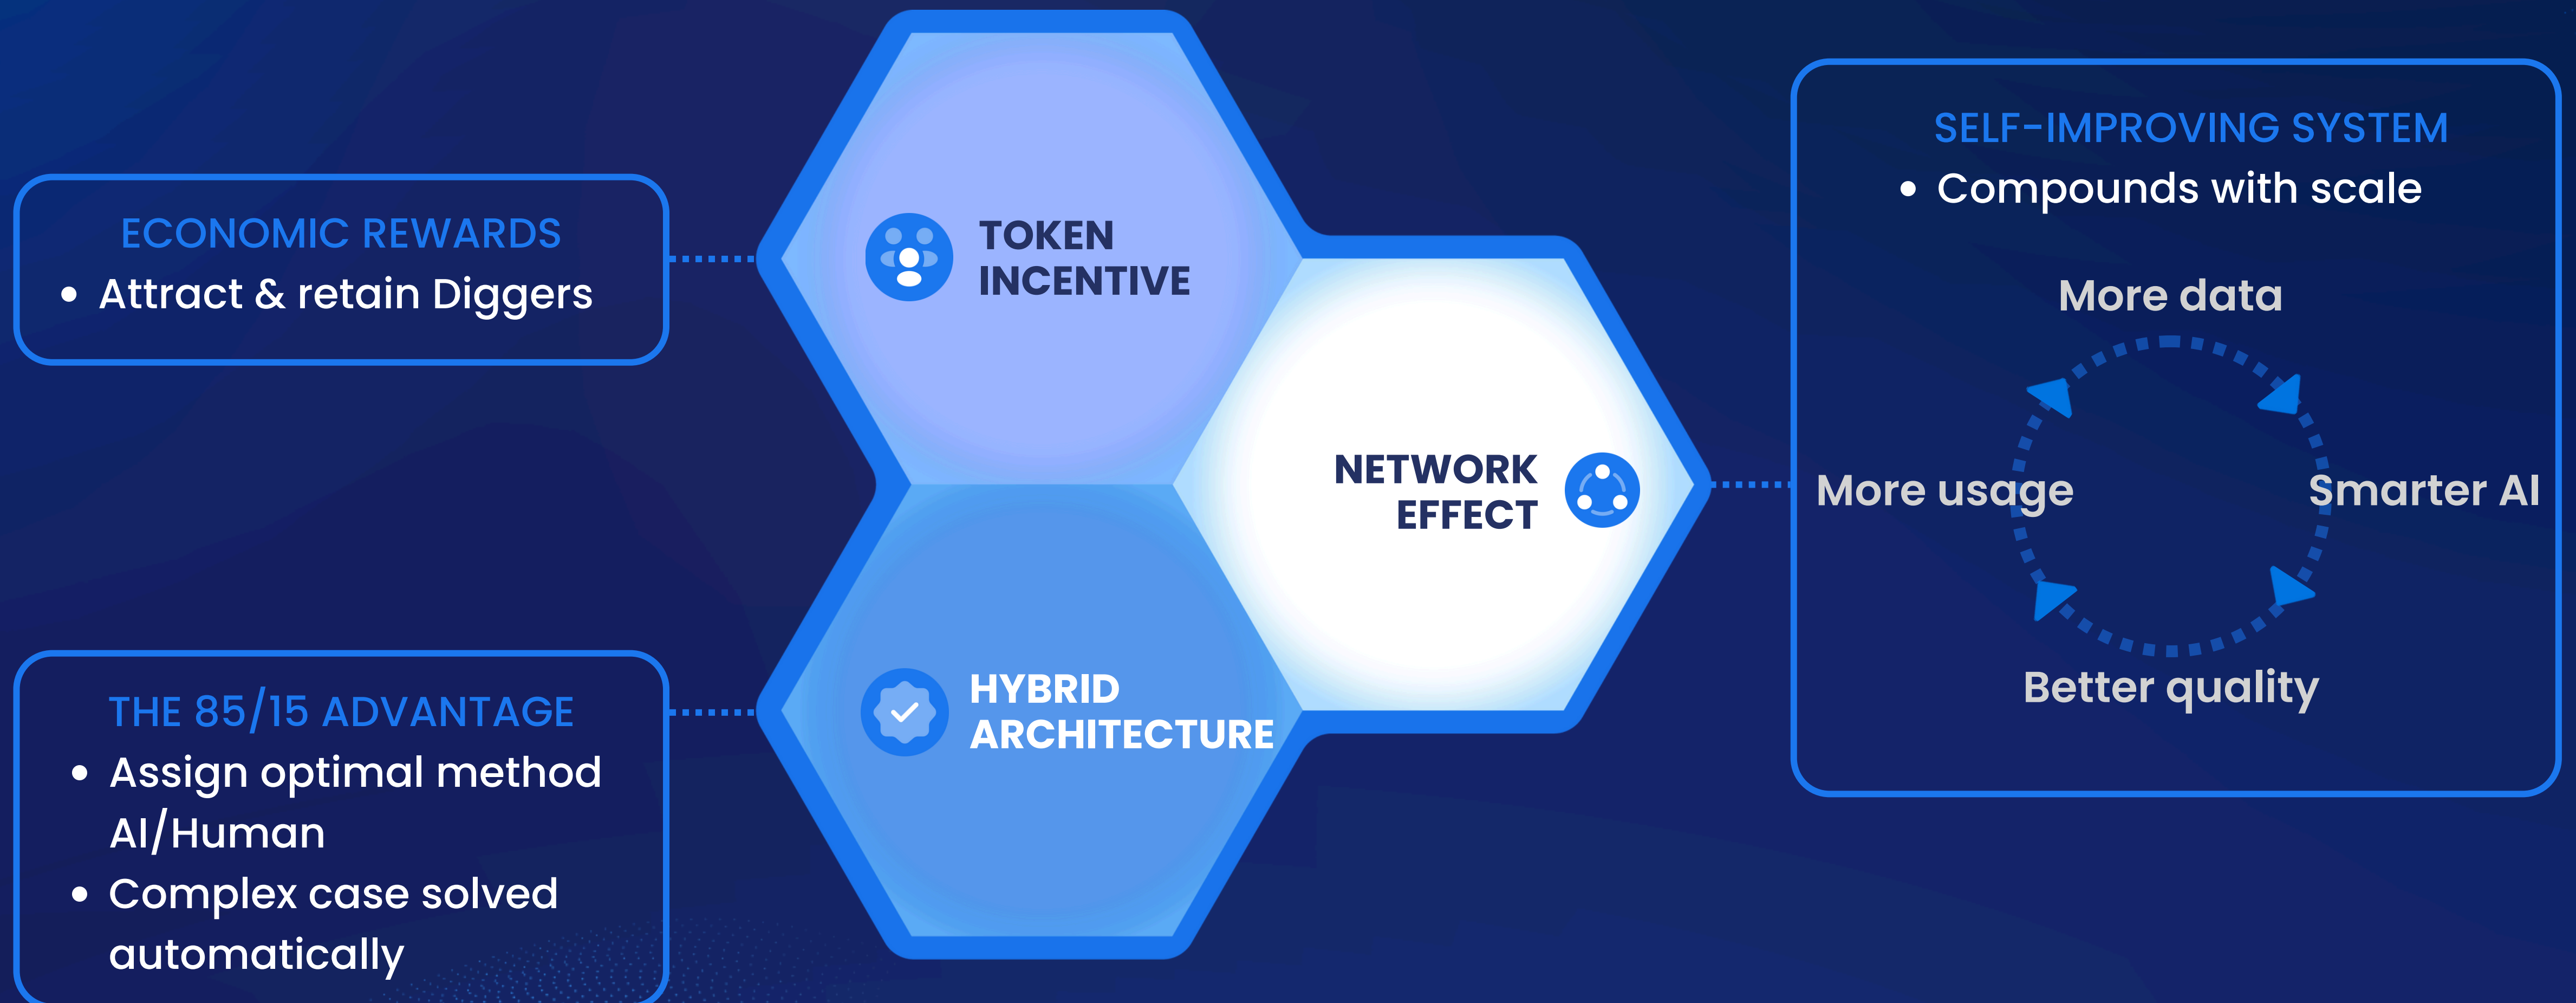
ECONOMIC REWARDS
• Attract & retain Diggers

THE 85/15 ADVANTAGE
• Assign optimal method AI/Human
• Complex case solved automatically

TOKEN INCENTIVE

NETWORK EFFECT

HYBRID ARCHITECTURE

SELF-IMPROVING SYSTEM
• Compounds with scale

More data

More usage

Smarter AI

Better quality